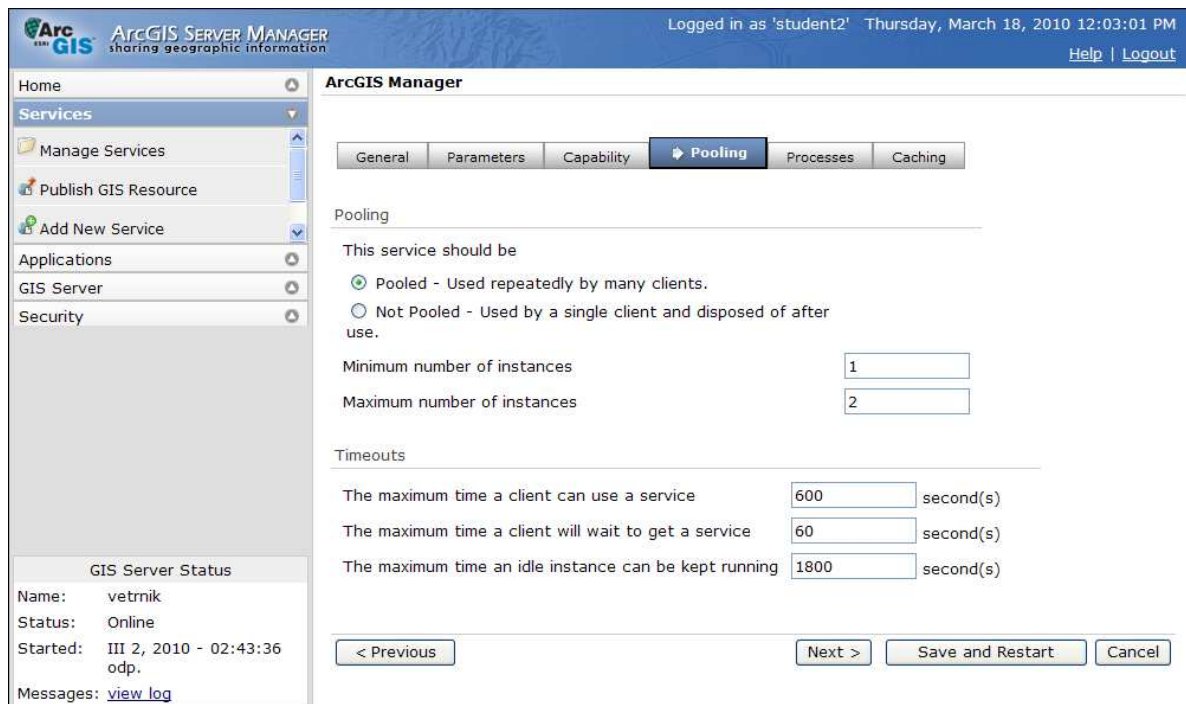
Arc GIS ESRI ArcGIS Server Manager sharing geographic information

Logged in as 'student2' Thursday, March 18, 2010 12:03:01 PM

Help | Logout

Home

Services

Manage Services

Publish GIS Resource

Add New Service

Applications

GIS Server

Security

GIS Server Status

Name: vetrnik

Status: Online

Started: III 2, 2010 - 02:43:36 odp.

Messages: view log

ArcGIS Manager

General | Parameters | Capability | Pooling | Processes | Caching

Pooling

This service should be

Pooled - Used repeatedly by many clients.

Not Pooled - Used by a single client and disposed of after use.

Minimum number of instances 1

Maximum number of instances 2

Timeouts

The maximum time a client can use a service 600 second(s)

The maximum time a client will wait to get a service 60 second(s)

The maximum time an idle instance can be kept running 1800 second(s)

< Previous

Next >

Save and Restart

Cancel